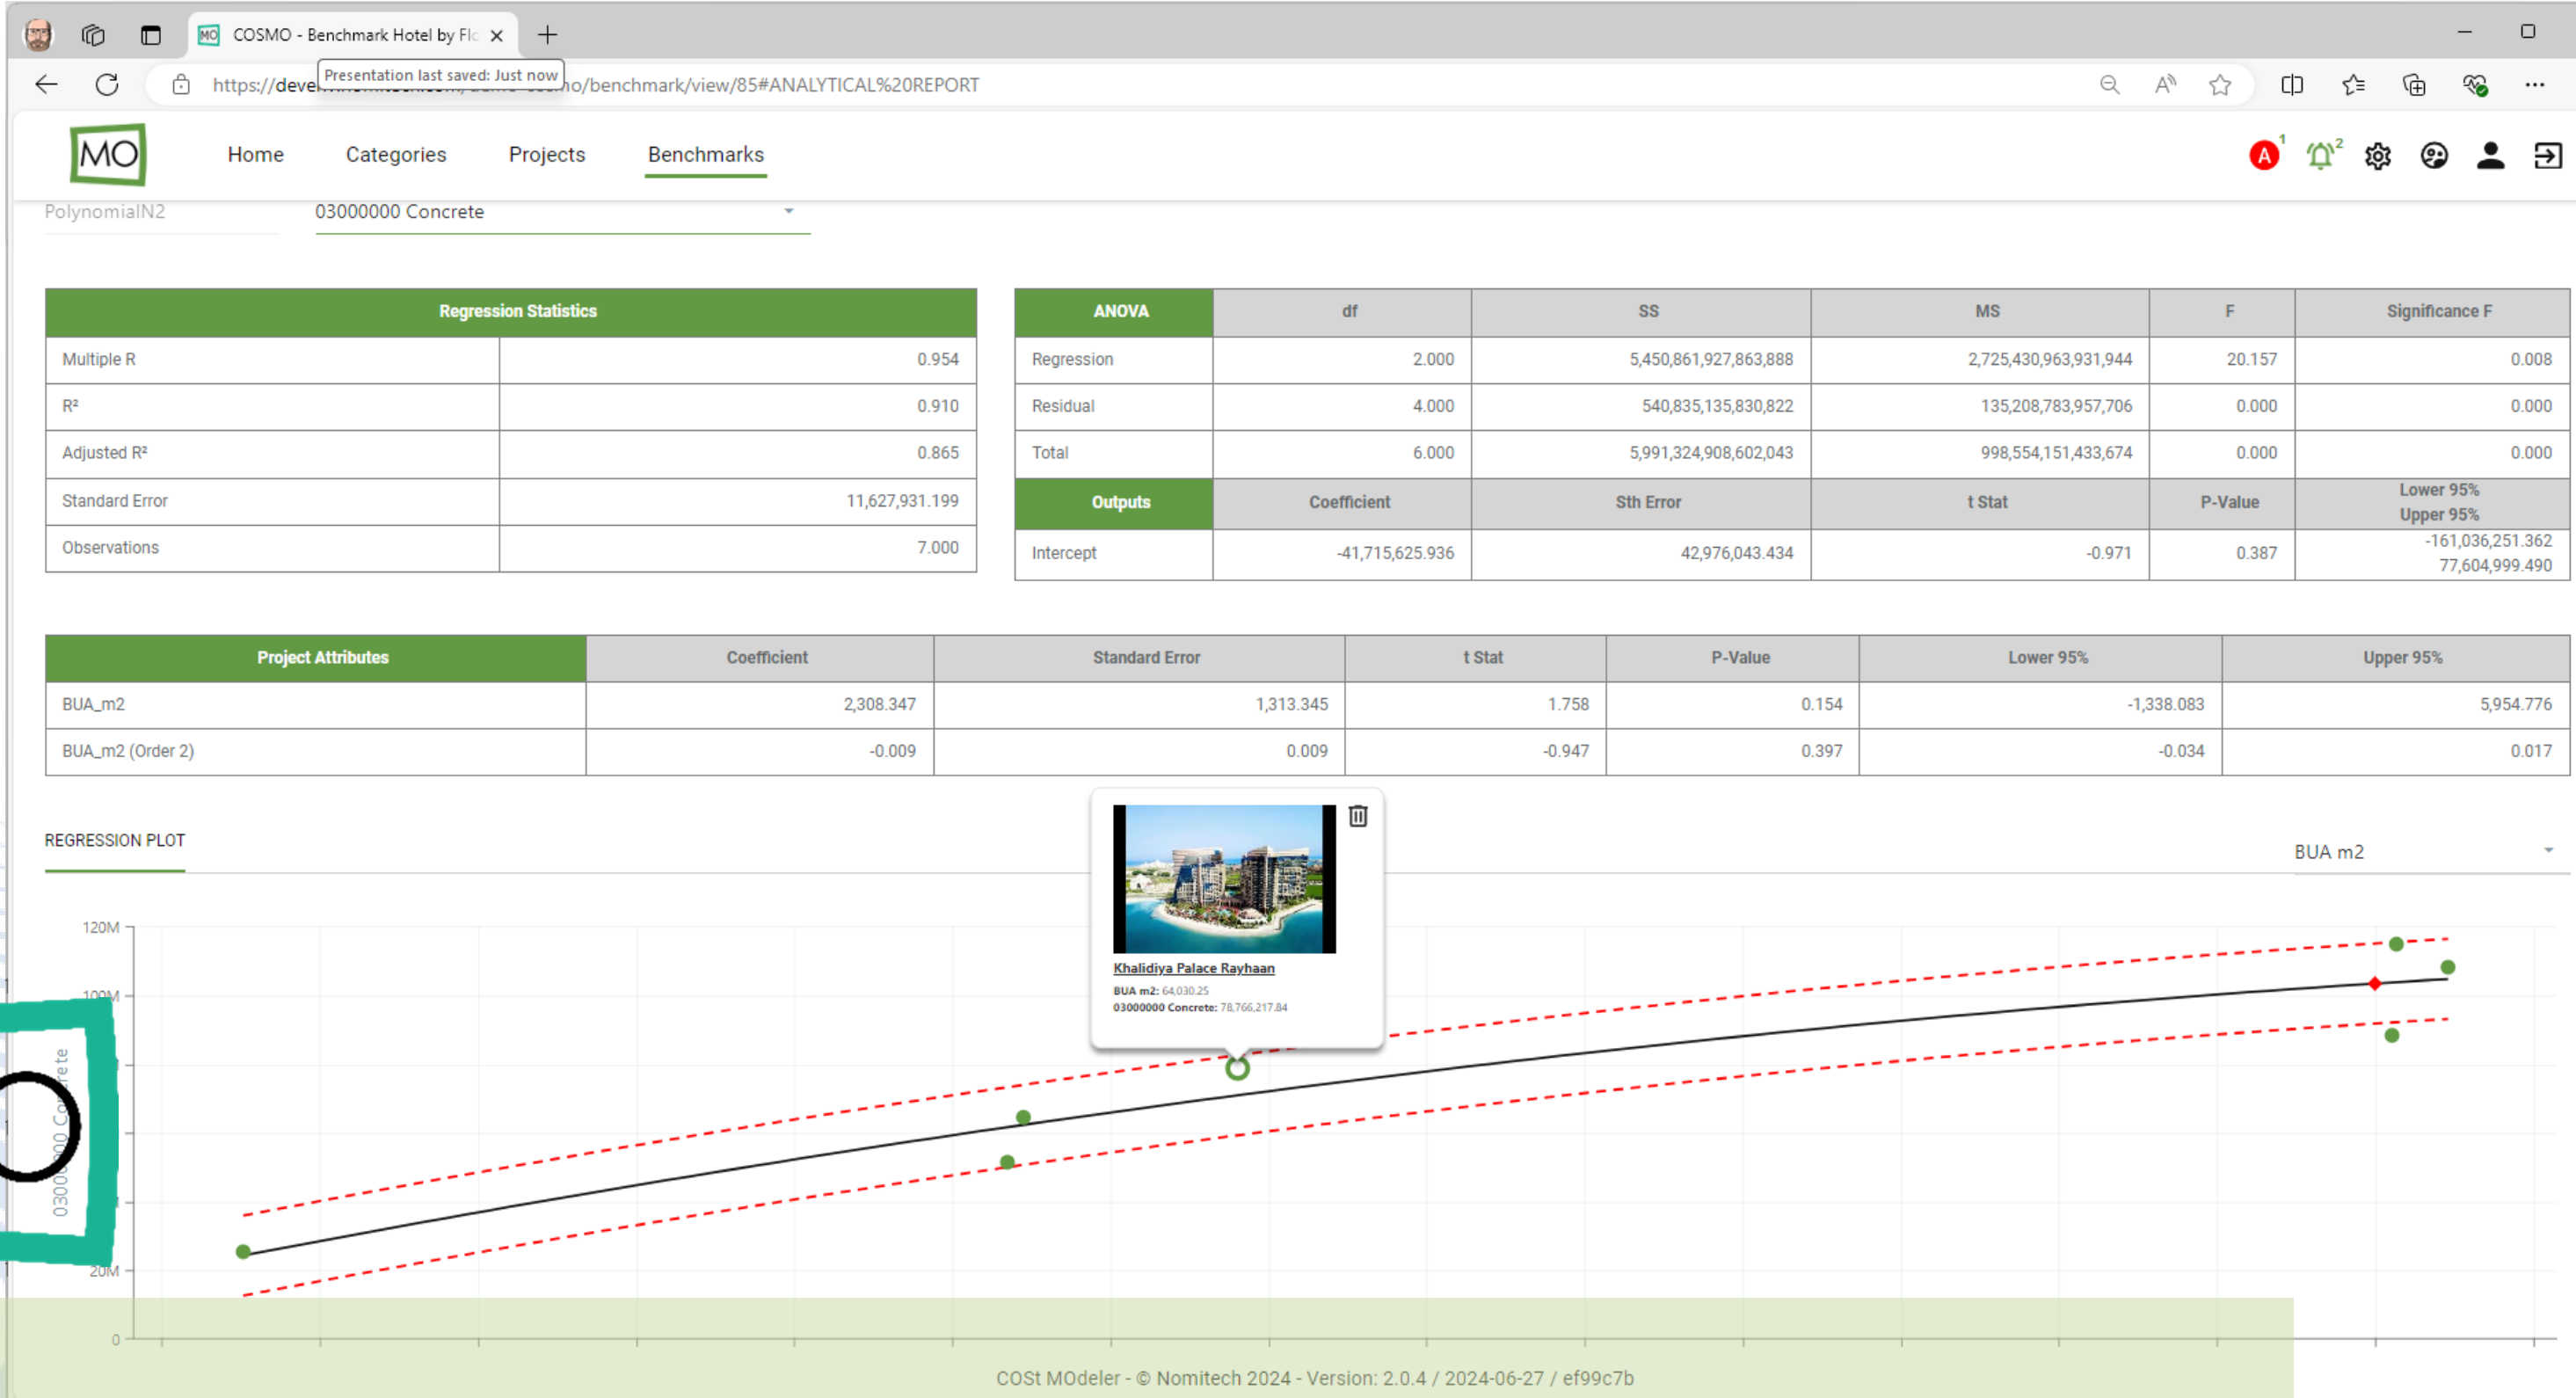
COSMO - Benchmark Hotel by Fl

https://devel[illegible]o/benchmark/view/85#ANALYTICAL%20REPORT

Presentation last saved: Just now

MO

Home Categories Projects Benchmarks

A 1 2

PolynomialN2

03000000 Concrete

| Regression Statistics | |
|---|---|
| Multiple R | 0.954 |
| R² | 0.910 |
| Adjusted R² | 0.865 |
| Standard Error | 11,627,931.199 |
| Observations | 7.000 |

| ANOVA | df | SS | MS | F | Significance F |
|---|---|---|---|---|---|
| Regression | 2.000 | 5,450,861,927,863,888 | 2,725,430,963,931,944 | 20.157 | 0.008 |
| Residual | 4.000 | 540,835,135,830,822 | 135,208,783,957,706 | 0.000 | 0.000 |
| Total | 6.000 | 5,991,324,908,602,043 | 998,554,151,433,674 | 0.000 | 0.000 |
| Outputs | Coefficient | Sth Error | t Stat | P-Value | Lower 95% Upper 95% |
| Intercept | -41,715,625.936 | 42,976,043.434 | -0.971 | 0.387 | -161,036,251.362 77,604,999.490 |

| Project Attributes | Coefficient | Standard Error | t Stat | P-Value | Lower 95% | Upper 95% |
|---|---|---|---|---|---|---|
| BUA_m2 | 2,308.347 | 1,313.345 | 1.758 | 0.154 | -1,338.083 | 5,954.776 |
| BUA_m2 (Order 2) | -0.009 | 0.009 | -0.947 | 0.397 | -0.034 | 0.017 |

REGRESSION PLOT

BUA m2

Khalidiya Palace Rayhaan
BUA m2: 64,030.25
03000000 Concrete: 78,766,217.84

120M
100M
20M
0
0300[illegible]00 Co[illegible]rete

COSt MOdeler - © Nomitech 2024 - Version: 2.0.4 / 2024-06-27 / ef99c7b